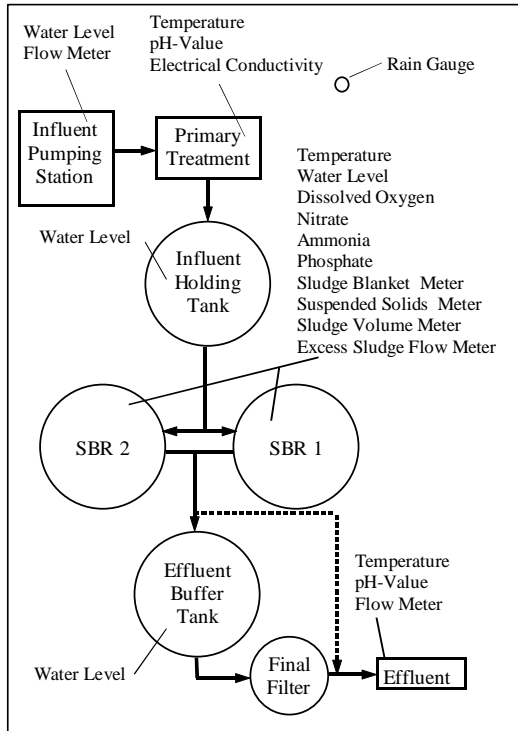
Water Level
Flow Meter

Temperature
pH-Value
Electrical Conductivity

Rain Gauge

Influent Pumping Station

Primary Treatment

Temperature
Water Level
Dissolved Oxygen
Nitrate
Ammonia
Phosphate
Sludge Blanket Meter
Suspended Solids Meter
Sludge Volume Meter
Excess Sludge Flow Meter

Water Level

Influent Holding Tank

SBR 2

SBR 1

Effluent Buffer Tank

Temperature
pH-Value
Flow Meter

Water Level

Final Filter

Effluent